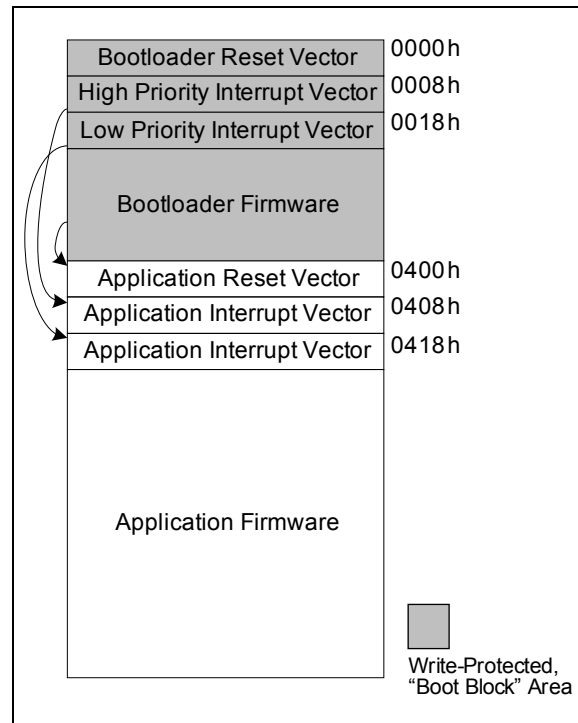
Bootloader Reset Vector
0000h
High Priority Interrupt Vector
0008h
Low Priority Interrupt Vector
0018h
Bootloader Firmware
Application Reset Vector
0400h
Application Interrupt Vector
0408h
Application Interrupt Vector
0418h
Application Firmware
Write-Protected, "Boot Block" Area